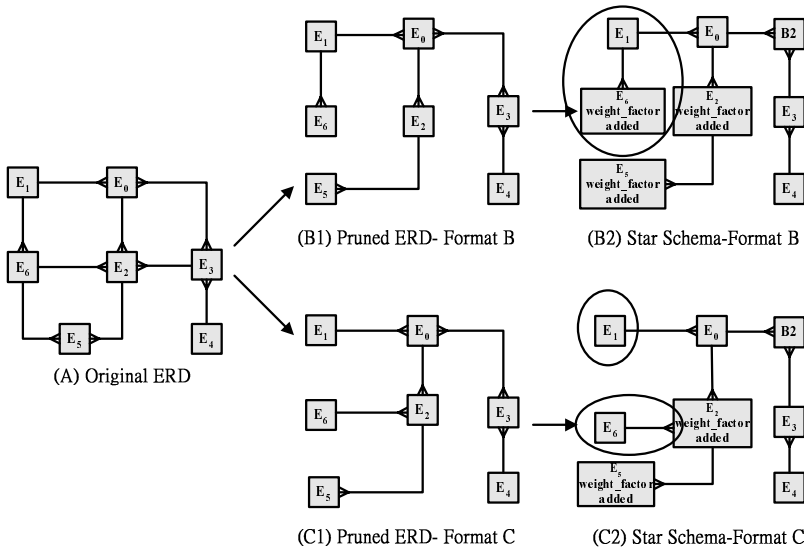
$E_1$ $E_0$ $E_6$ $E_2$ $E_3$ $E_5$ $E_4$

(A) Original ERD

$E_1$ $E_0$ $E_6$ $E_2$ $E_3$ $E_5$ $E_4$

(B1) Pruned ERD- Format B

$E_1$ $E_0$ B2

$E_6$ weight_factor added

$E_2$ weight_factor added

$E_3$

$E_5$ weight_factor added

$E_4$

(B2) Star Schema-Format B

$E_1$ $E_0$ $E_6$ $E_2$ $E_3$ $E_5$ $E_4$

(C1) Pruned ERD- Format C

$E_1$ $E_0$ B2

$E_6$

$E_2$ weight_factor added

$E_3$

$E_5$ weight_factor added

$E_4$

(C2) Star Schema-Format C